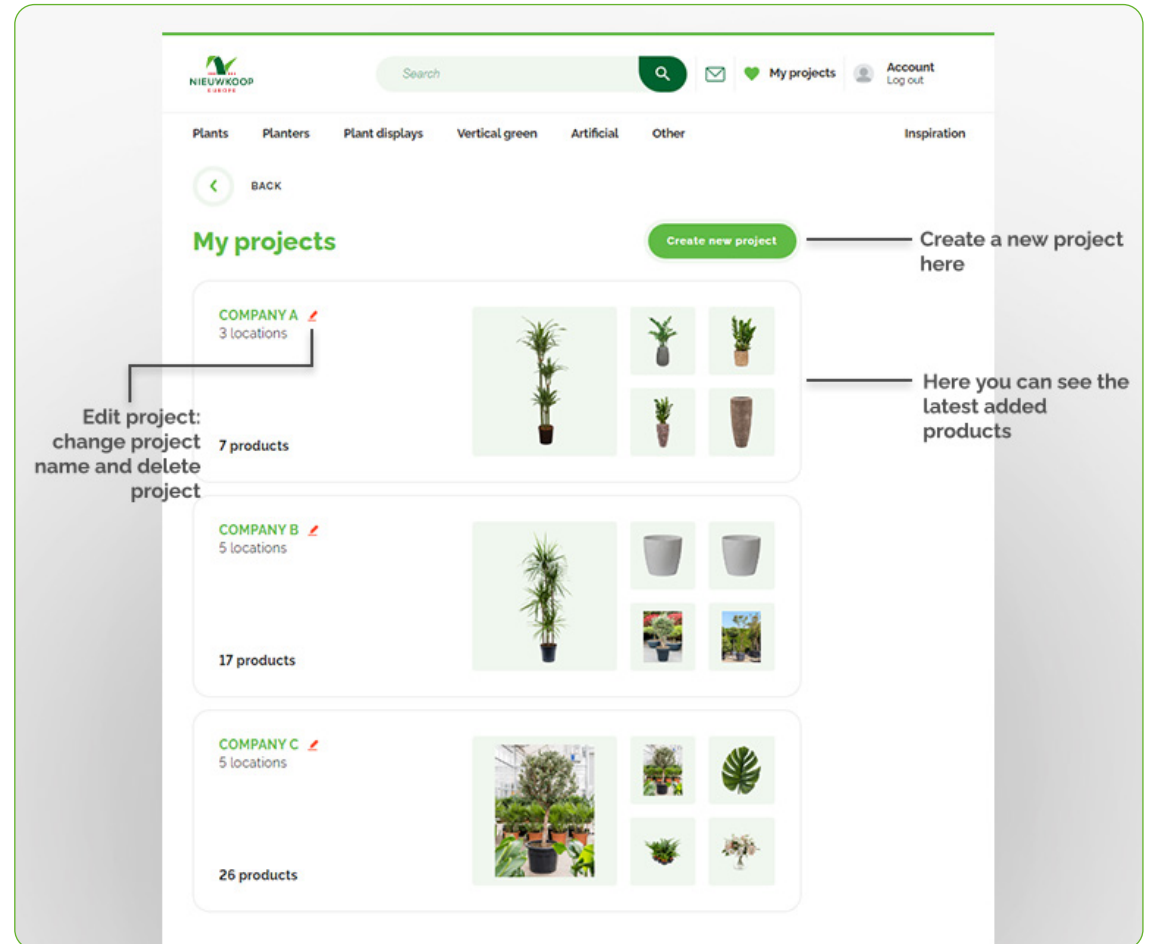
NIEUWKOOP
EUROPE

Search

My projects

Account
Log out

Plants
Planters
Plant displays
Vertical green
Artificial
Other
Inspiration

BACK

My projects

Create new project

Create a new project here

COMPANY A
3 locations

7 products

Here you can see the latest added products

Edit project: change project name and delete project

COMPANY B
5 locations

17 products

COMPANY C
5 locations

26 products